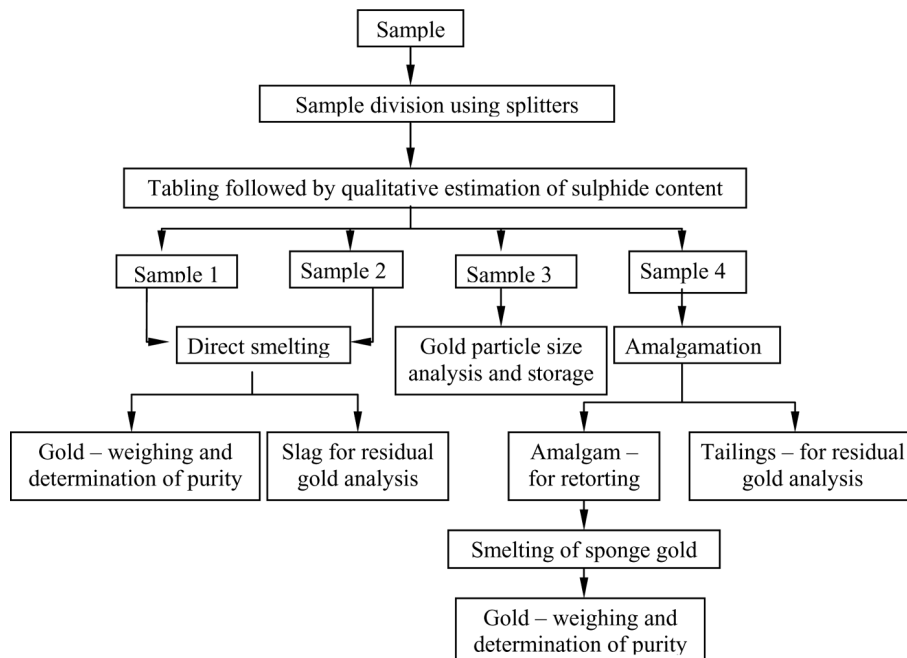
Sample

Sample division using splitters

Tabling followed by qualitative estimation of sulphide content

Sample 1

Sample 2

Sample 3

Sample 4

Direct smelting

Gold particle size analysis and storage

Amalgamation

Gold – weighing and determination of purity

Slag for residual gold analysis

Amalgam – for retorting

Tailings – for residual gold analysis

Smelting of sponge gold

Gold – weighing and determination of purity